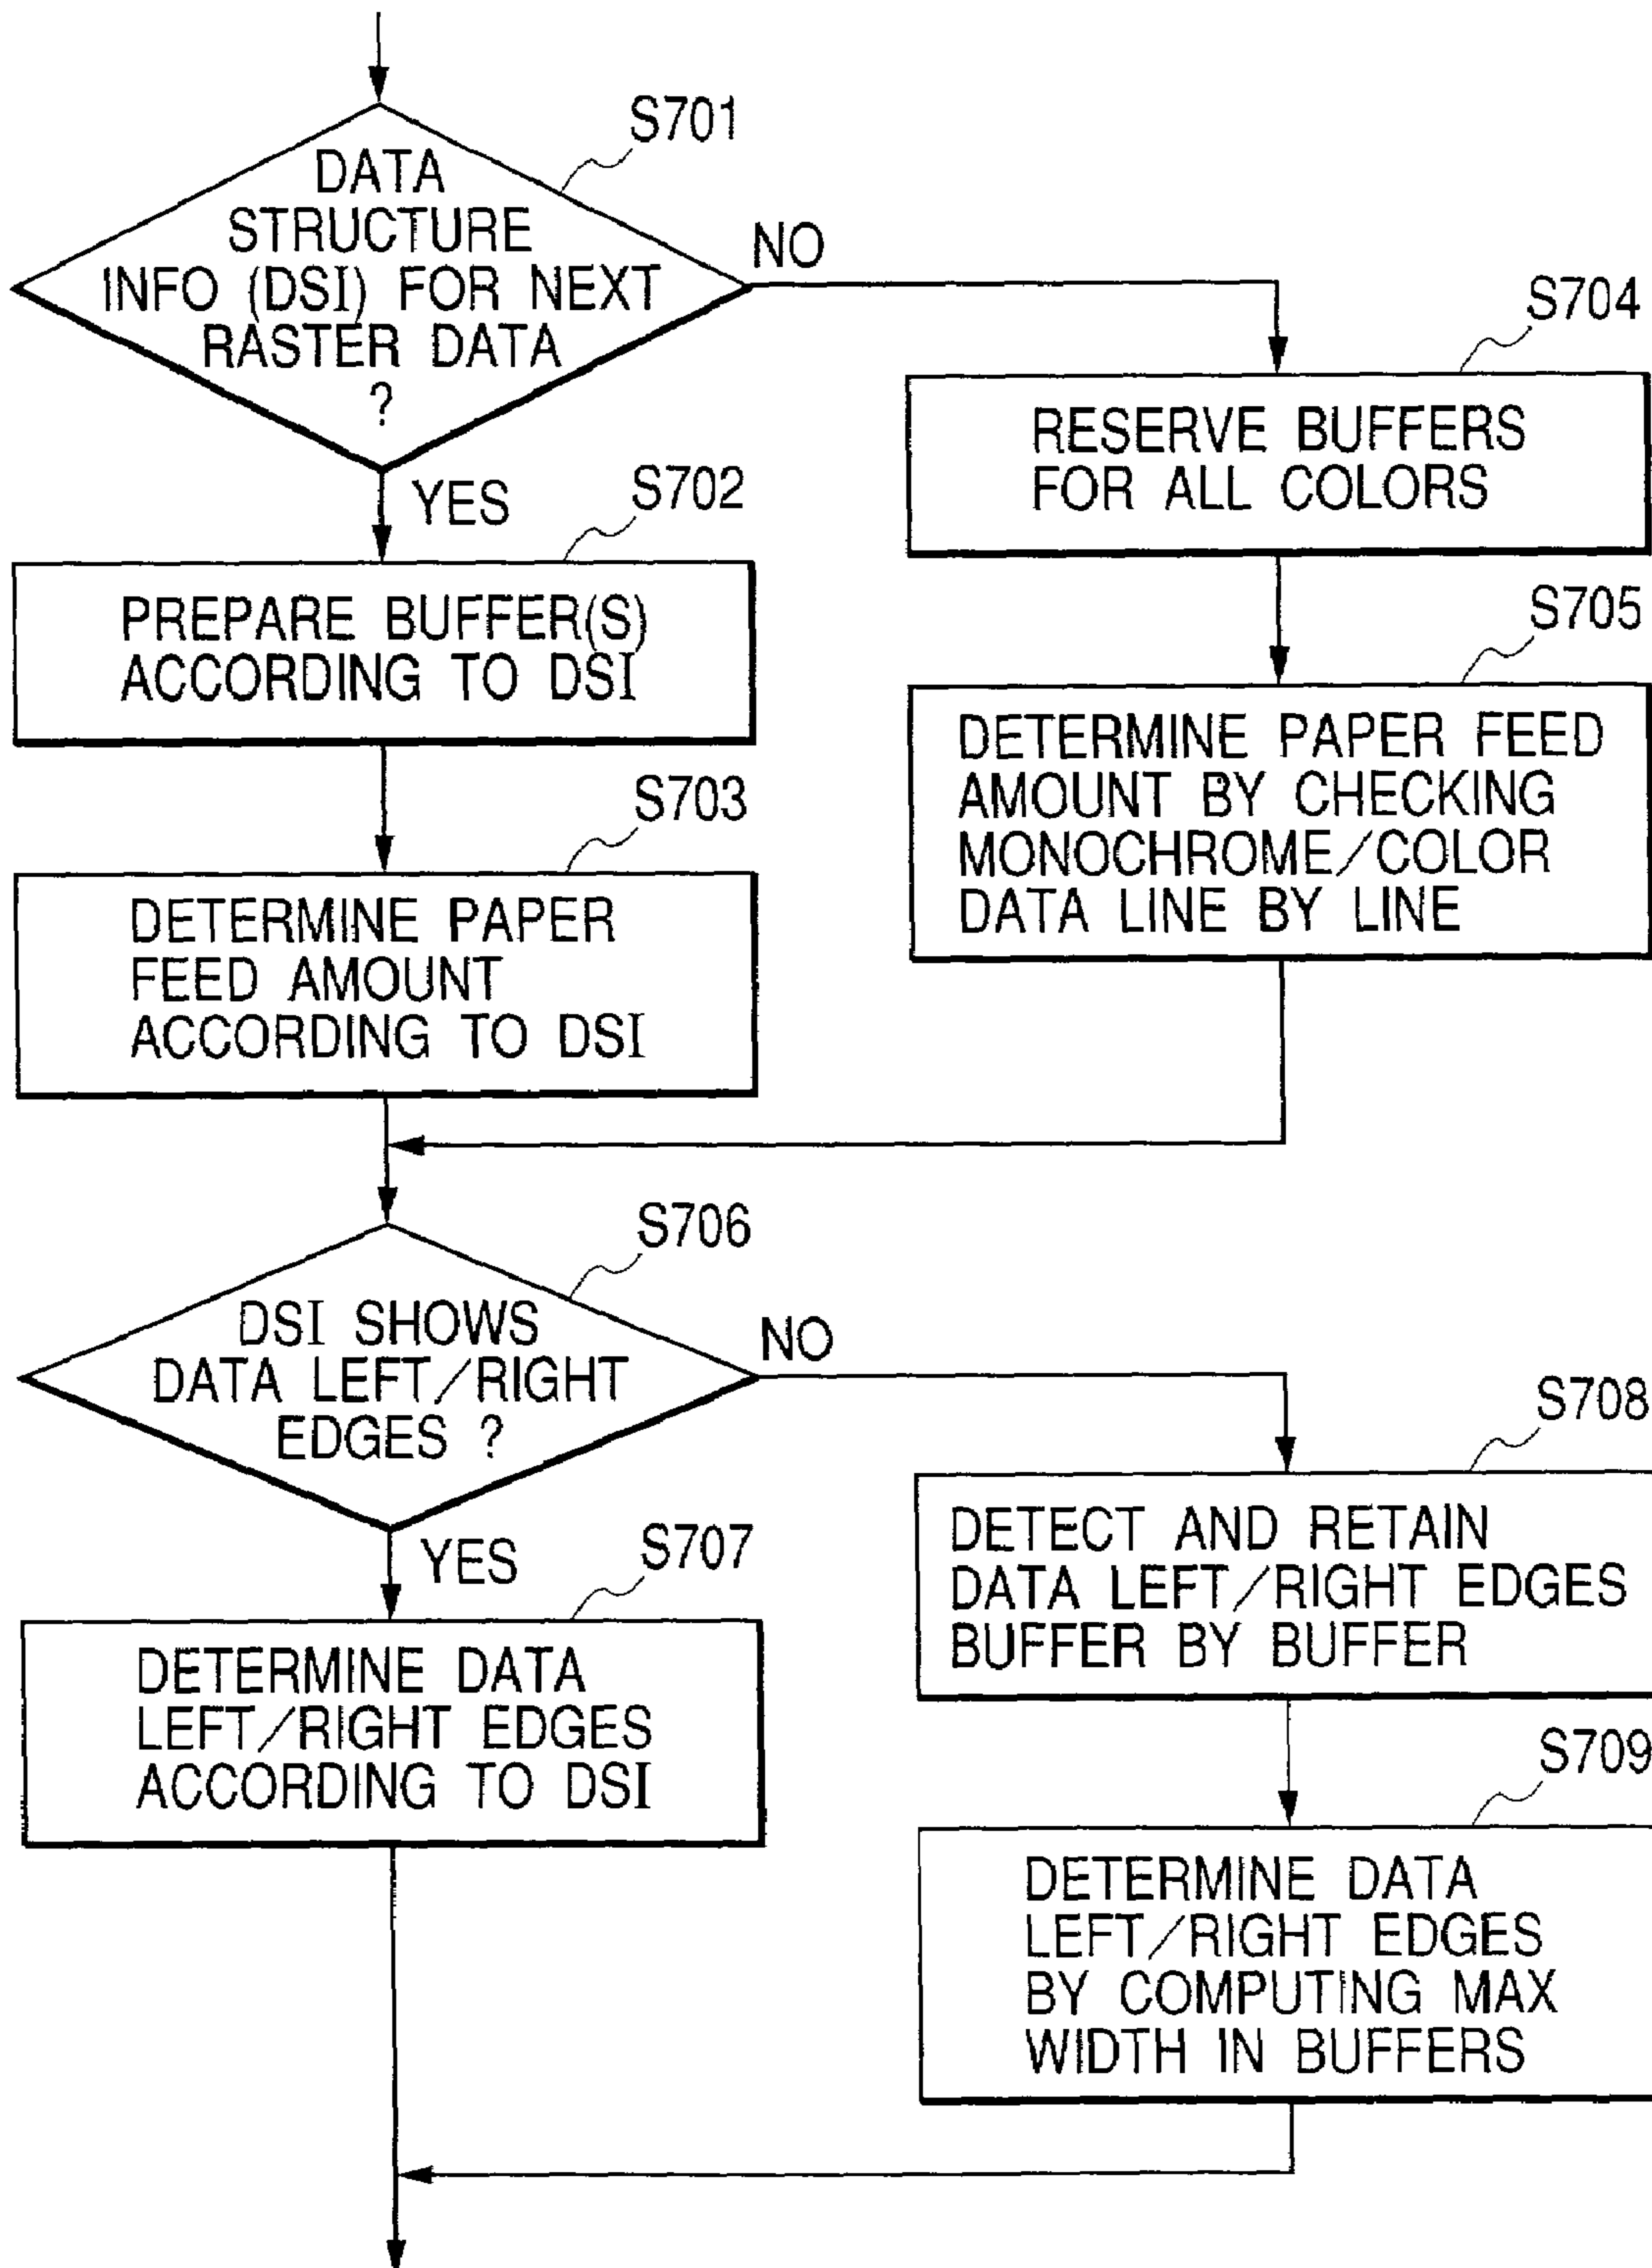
S701
DATA STRUCTURE INFO (DSI) FOR NEXT RASTER DATA ?

NO

YES

S702
PREPARE BUFFER(S) ACCORDING TO DSI

S703
DETERMINE PAPER FEED AMOUNT ACCORDING TO DSI

S704
RESERVE BUFFERS FOR ALL COLORS

S705
DETERMINE PAPER FEED AMOUNT BY CHECKING MONOCHROME/COLOR DATA LINE BY LINE

S706
DSI SHOWS DATA LEFT/RIGHT EDGES ?

NO

YES

S707
DETERMINE DATA LEFT/RIGHT EDGES ACCORDING TO DSI

S708
DETECT AND RETAIN DATA LEFT/RIGHT EDGES BUFFER BY BUFFER

S709
DETERMINE DATA LEFT/RIGHT EDGES BY COMPUTING MAX WIDTH IN BUFFERS